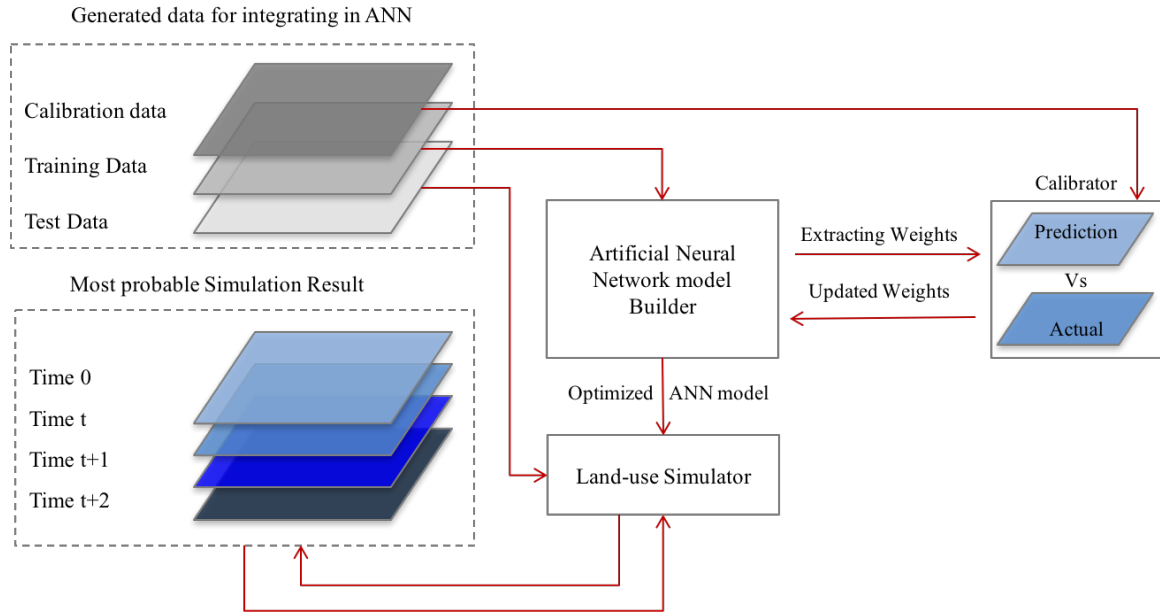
Generated data for integrating in ANN

Calibration data

Training Data

Test Data

Most probable Simulation Result

Time 0

Time t

Time t+1

Time t+2

Artificial Neural Network model Builder

Extracting Weights

Updated Weights

Calibrator

Prediction

Vs

Actual

Optimized ANN model

Land-use Simulator